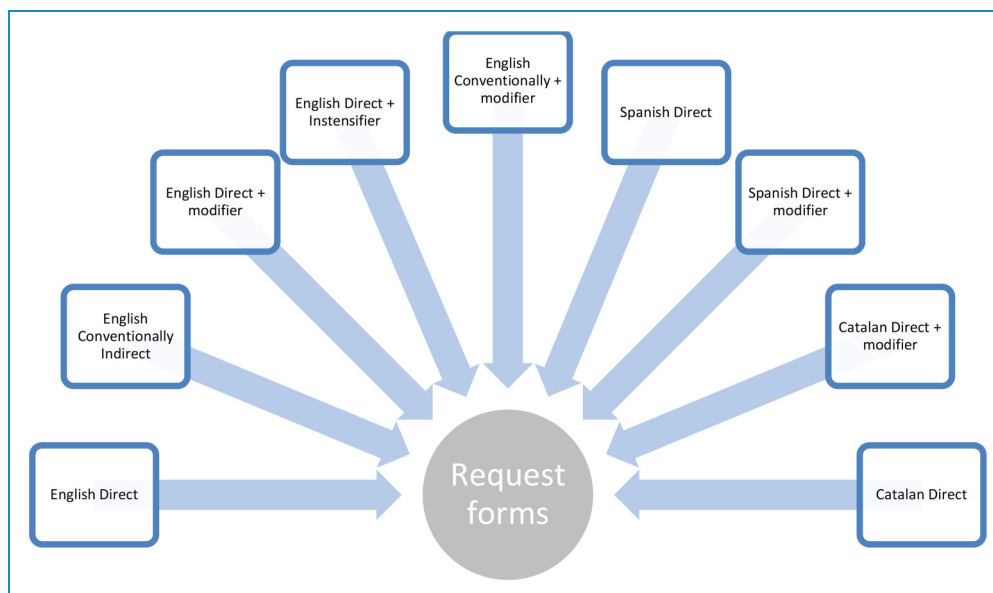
English Direct

English Conventionally Indirect

English Direct + modifier

English Direct + Instensifier

English Conventionally + modifier

Spanish Direct

Spanish Direct + modifier

Catalan Direct + modifier

Catalan Direct

Request forms